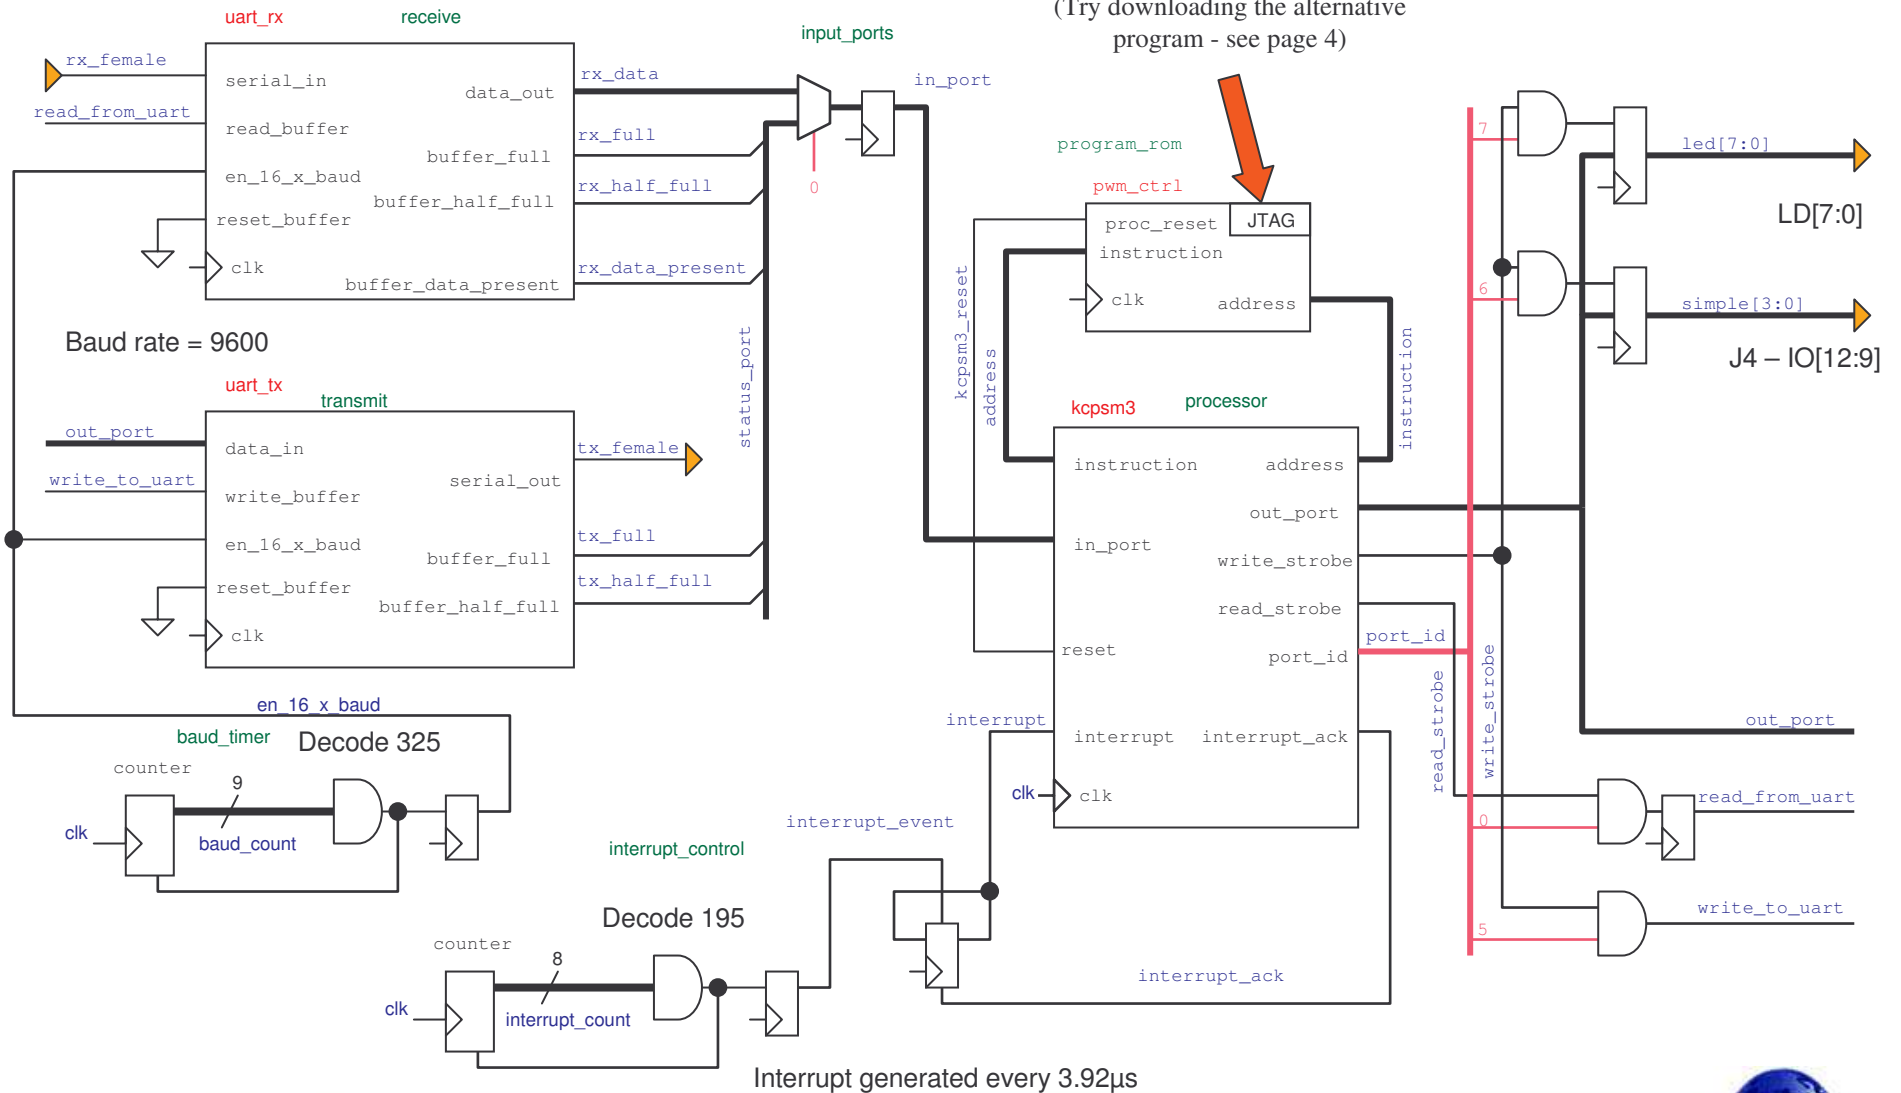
uart_rx receive

rx_female

read_from_uart

serial_in

data_out

read_buffer

buffer_full

en_16_x_baud

buffer_half_full

reset_buffer

clk

buffer_data_present

rx_data

rx_full

rx_half_full

rx_data_present

input_ports

in_port

0

(Try downloading the alternative program - see page 4)

program_rom

pwm_ctrl

proc_reset

JTAG

instruction

clk

address

Baud rate = 9600

uart_tx transmit

out_port

write_to_uart

data_in

serial_out

write_buffer

en_16_x_baud

buffer_full

reset_buffer

buffer_half_full

clk

tx_female

tx_full

tx_half_full

status_port

kcpsm3_reset

address

instruction

kcpsm3 processor

instruction

address

out_port

in_port

write_strobe

read_strobe

reset

port_id

port_id

interrupt

interrupt

interrupt_ack

clk

clk

7

6

0

5

led[7:0]

LD[7:0]

simple[3:0]

J4 – IO[12:9]

out_port

read_strobe

write_strobe

read_from_uart

write_to_uart

en_16_x_baud

baud_timer

Decode 325

counter

9

clk

baud_count

interrupt_event

interrupt_control

Decode 195

counter

8

clk

interrupt_count

interrupt_ack

Interrupt generated every 3.92µs